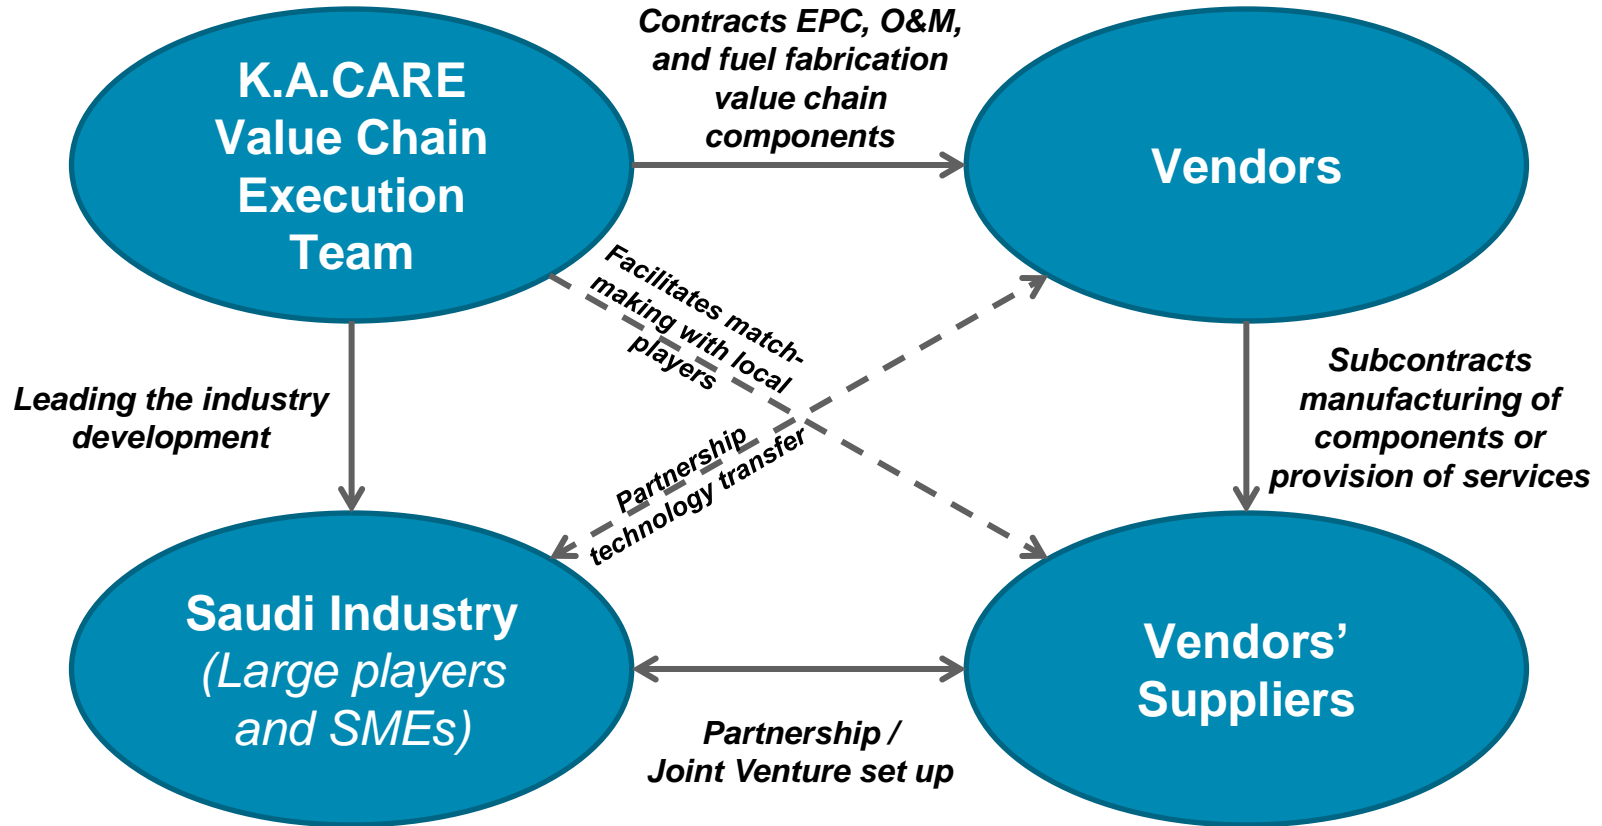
K.A.CARE Value Chain Execution Team

Contracts EPC, O&M, and fuel fabrication value chain components

Vendors

Facilitates match-making with local players

Leading the industry development

Partnership technology transfer

Subcontracts manufacturing of components or provision of services

Saudi Industry (Large players and SMEs)

Vendors' Suppliers

Partnership / Joint Venture set up